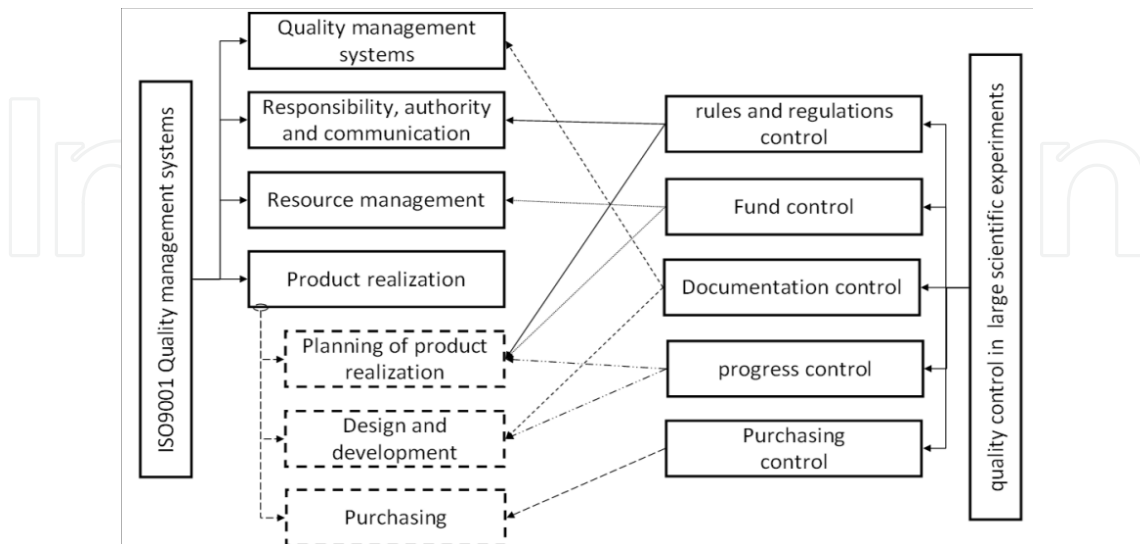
ISO9001 Quality management systems

Quality management systems

Responsibility, authority and communication

Resource management

Product realization

Planning of product realization

Design and development

Purchasing

rules and regulations control

Fund control

Documentation control

progress control

Purchasing control

quality control in large scientific experiments